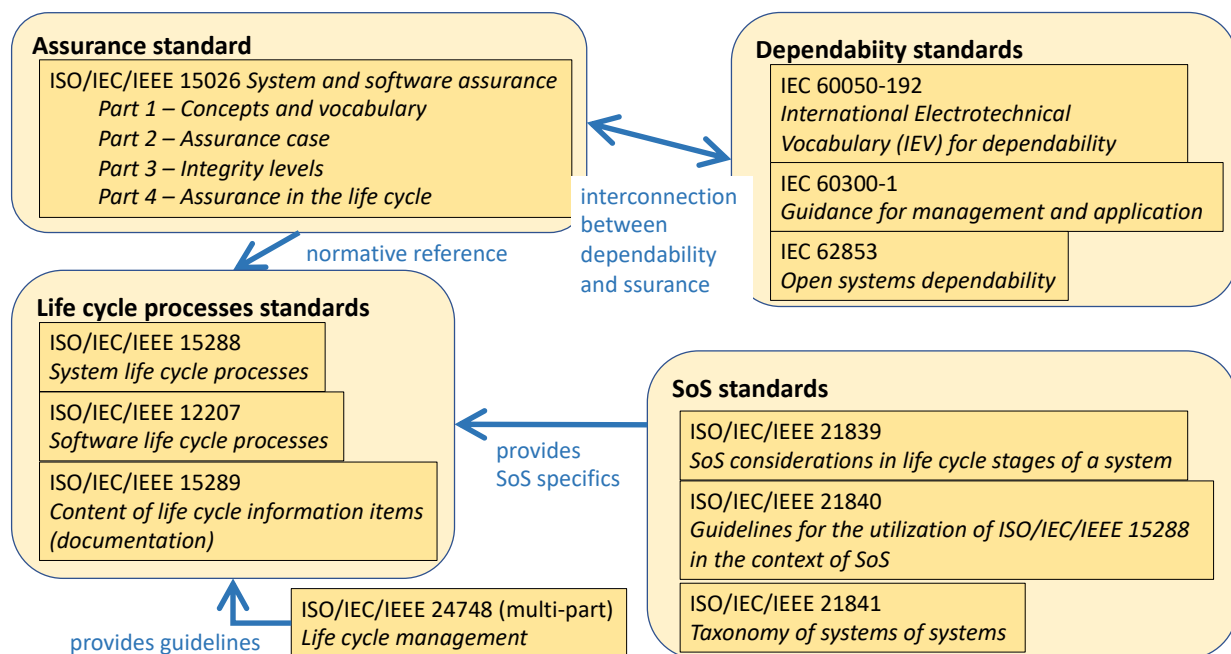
Assurance standard

ISO/IEC/IEEE 15026 System and software assurance
Part 1 – Concepts and vocabulary
Part 2 – Assurance case
Part 3 – Integrity levels
Part 4 – Assurance in the life cycle

Dependabiity standards

IEC 60050-192
International Electrotechnical Vocabulary (IEV) for dependability

IEC 60300-1
Guidance for management and application

IEC 62853
Open systems dependability

interconnection between dependability and ssurance

normative reference

Life cycle processes standards

ISO/IEC/IEEE 15288
System life cycle processes

ISO/IEC/IEEE 12207
Software life cycle processes

ISO/IEC/IEEE 15289
Content of life cycle information items (documentation)

SoS standards

ISO/IEC/IEEE 21839
SoS considerations in life cycle stages of a system

ISO/IEC/IEEE 21840
Guidelines for the utilization of ISO/IEC/IEEE 15288 in the context of SoS

ISO/IEC/IEEE 21841
Taxonomy of systems of systems

provides SoS specifics

ISO/IEC/IEEE 24748 (multi-part)
Life cycle management

provides guidelines